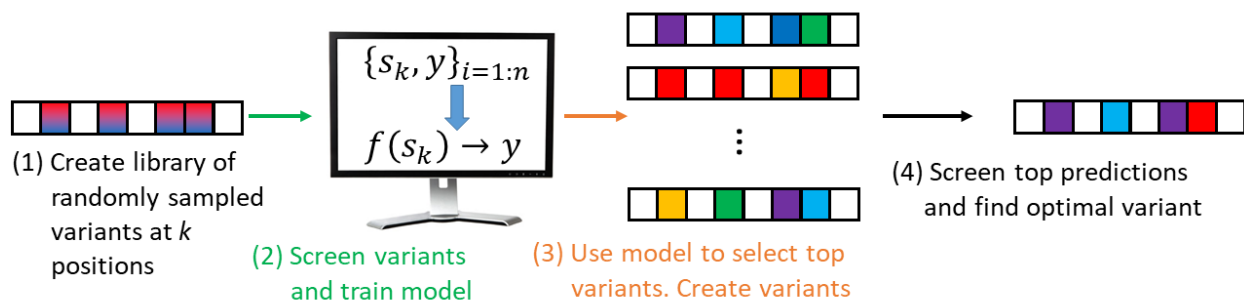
$\{s_k, y\}_{i=1:n}$

$f(s_k) \rightarrow y$

(1) Create library of randomly sampled variants at $k$ positions

(2) Screen variants and train model

(3) Use model to select top variants. Create variants

(4) Screen top predictions and find optimal variant